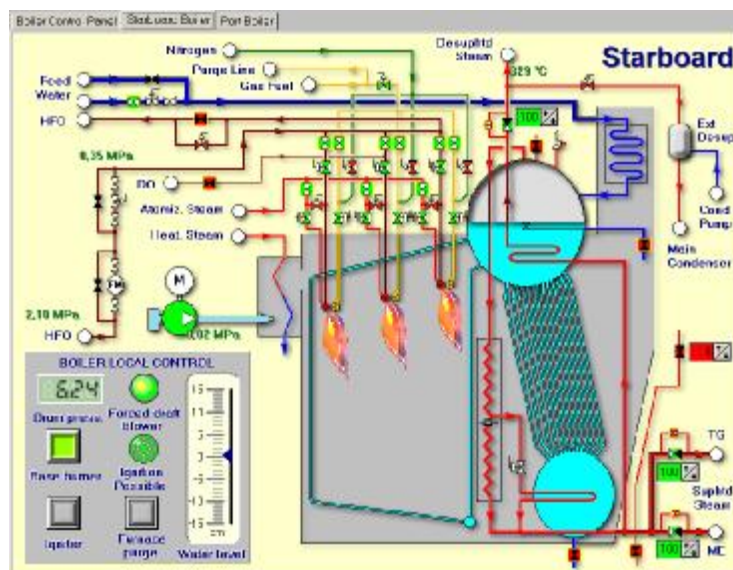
Boiler Control Panel | Stbd Local Boiler | Port Boiler

Starboard

Nitrogen
Purge Line
Gas Fuel
Desuphtd Steam
329 °C
Feed Water
HFO
0,35 MPa
DO
Atomiz. Steam
Heat. Steam
M
0,02 MPa
2,10 MPa
HFO
100
Ext Desup
Cond Pump
Main Condenser

BOILER LOCAL CONTROL
6.24
Drum press.
Forced draft blower
Reset burner
Ignition Possible
Ignitor
Furnace purge
15
10
5
0
-5
-10
-15
cm
Water level

TG
100
Suphtd Steam
100
ME